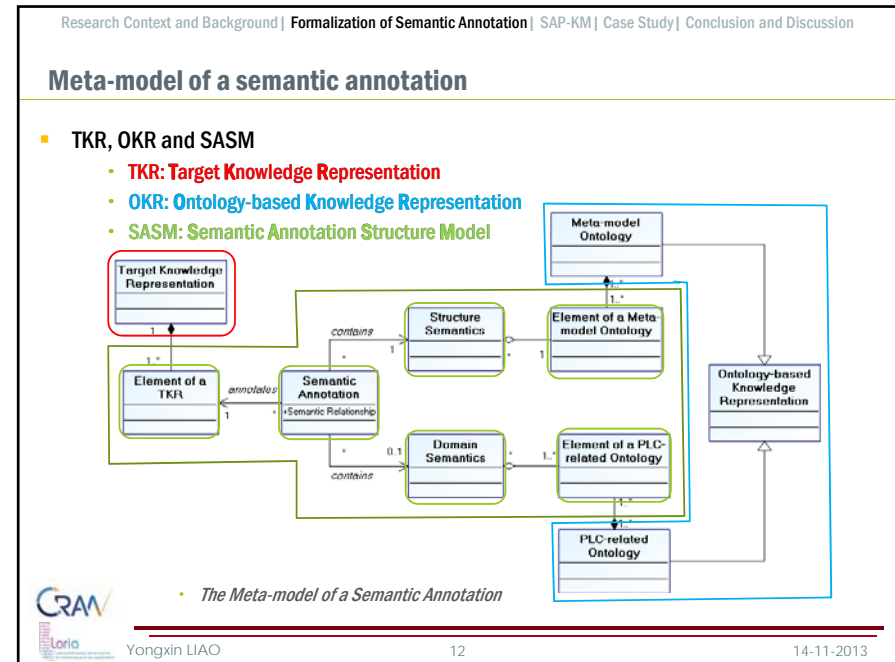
Research Context and Background | Formalization of Semantic Annotation | SAP-KM | Case Study | Conclusion and Discussion

Meta-model of a semantic annotation

TKR, OKR and SASM
- TKR: Target Knowledge Representation
- OKR: Ontology-based Knowledge Representation
- SASM: Semantic Annotation Structure Model

Meta-model Ontology

Target Knowledge Representation

1

1..*

Element of a TKR

annotates

1

*

Semantic Annotation

+Semantic Relationship

contains

*

1

Structure Semantics

*

1

Element of a Meta-model Ontology

1..*

1..*

Ontology-based Knowledge Representation

contains

*

0..1

Domain Semantics

*

1..*

Element of a PLC-related Ontology

1..*

1..*

PLC-related Ontology

The Meta-model of a Semantic Annotation

CRAN

Loria

Yongxin LIAO

12

14-11-2013